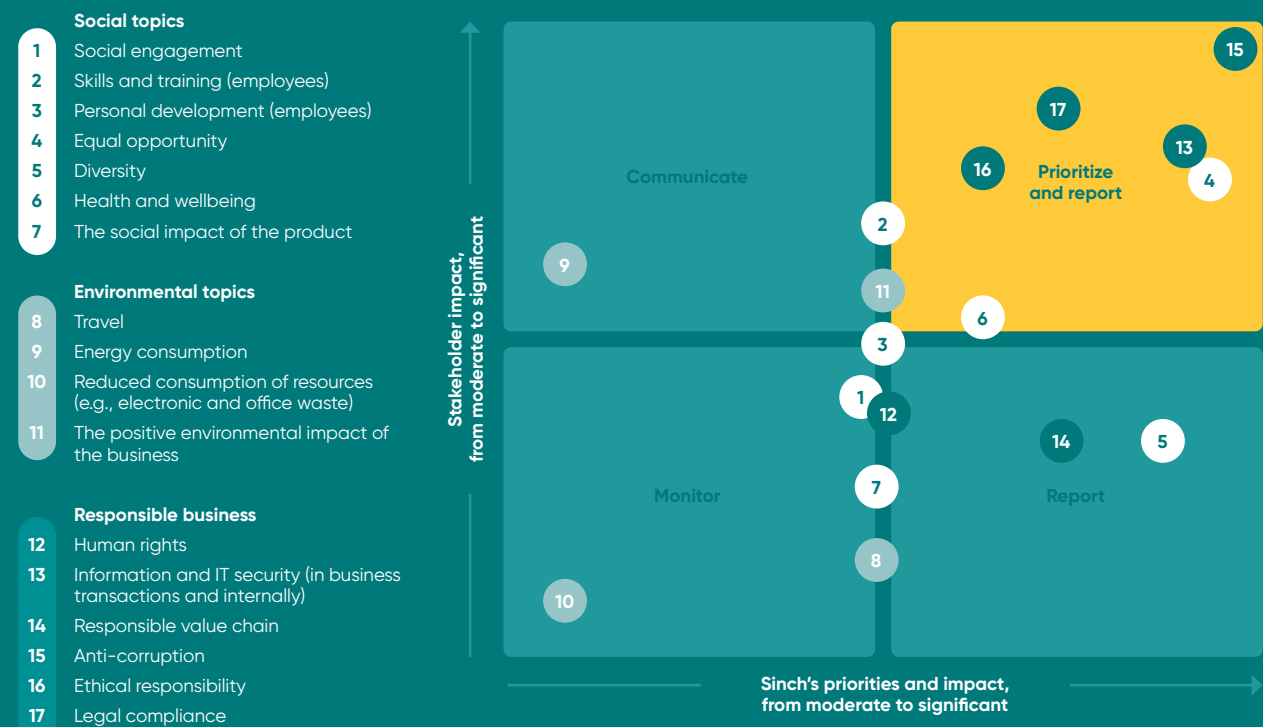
**Social topics**
1 Social engagement
2 Skills and training (employees)
3 Personal development (employees)
4 Equal opportunity
5 Diversity
6 Health and wellbeing
7 The social impact of the product

**Environmental topics**
8 Travel
9 Energy consumption
10 Reduced consumption of resources (e.g., electronic and office waste)
11 The positive environmental impact of the business

**Responsible business**
12 Human rights
13 Information and IT security (in business transactions and internally)
14 Responsible value chain
15 Anti-corruption
16 Ethical responsibility
17 Legal compliance

Stakeholder impact, from moderate to significant

Communicate
Prioritize and report
Monitor
Report

15
17
13
16
4
2
9
11
6
3
1
12
14
5
7
8
10

Sinch's priorities and impact, from moderate to significant